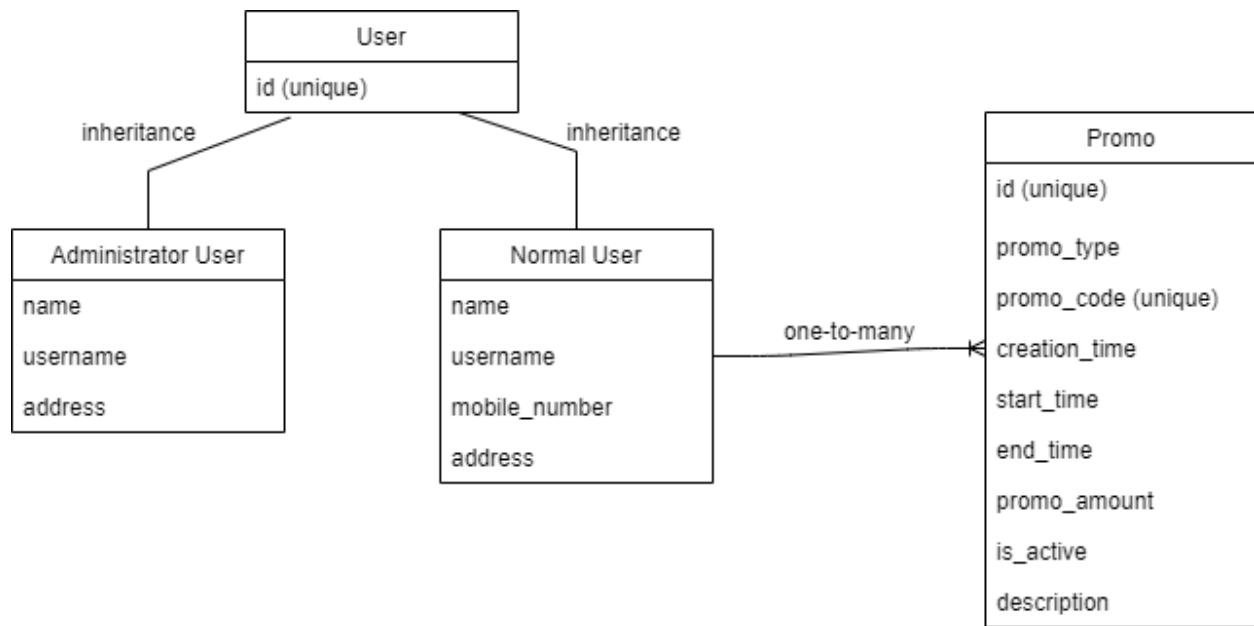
User
id (unique)

inheritance

inheritance

Administrator User
name
username
address

Normal User
name
username
mobile_number
address

one-to-many

Promo
id (unique)
promo_type
promo_code (unique)
creation_time
start_time
end_time
promo_amount
is_active
description